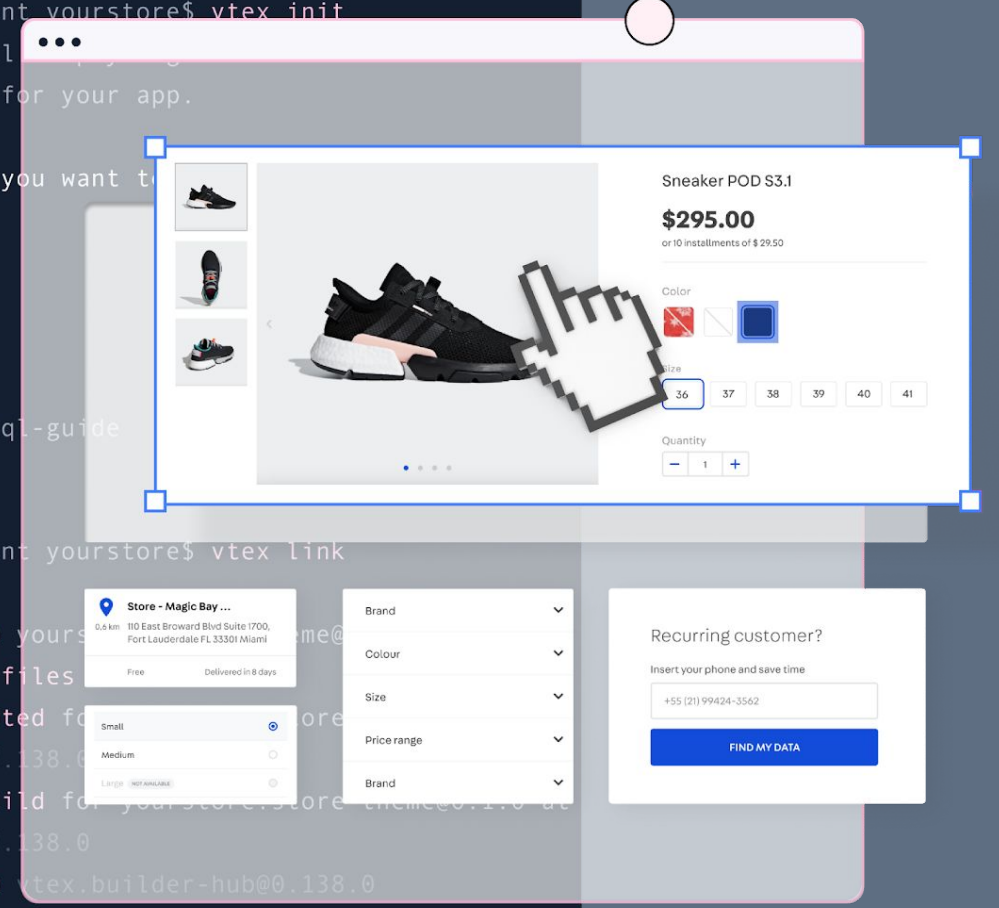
nt yourstore$ vtex init
for your app.
you want t
ql-guide
nt yourstore$ vtex link
yours
files
ted fo
.138.0
ild for yourstore.store-theme@0.1.0 at
.138.0
vtex.builder-hub@0.138.0

Sneaker POD S3.1
$295.00
or 10 installments of $ 29.50
Color
Size
| 36 | 37 | 38 | 39 | 40 | 41 |
|---|---|---|---|---|---|
Quantity
− 1 +

Store - Magic Bay ...
0,6 km 110 East Broward Blvd Suite 1700, Fort Lauderdale FL 33301 Miami
Free Delivered in 8 days

Small
Medium
Large NOT AVAILABLE

Brand
Colour
Size
Price range
Brand

Recurring customer?
Insert your phone and save time
+55 (21) 99424-3562
FIND MY DATA